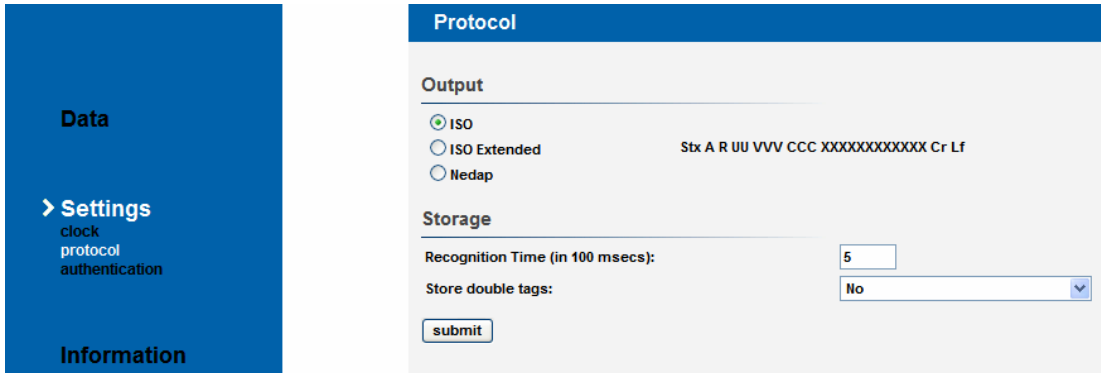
Data

> Settings
clock
protocol
authentication

Information

Protocol

Output

ISO
ISO Extended
Nedap

Stx A R UU VVV CCC XXXXXXXXXXXX Cr Lf

Storage

Recognition Time (in 100 msecs): 5

Store double tags: No

submit